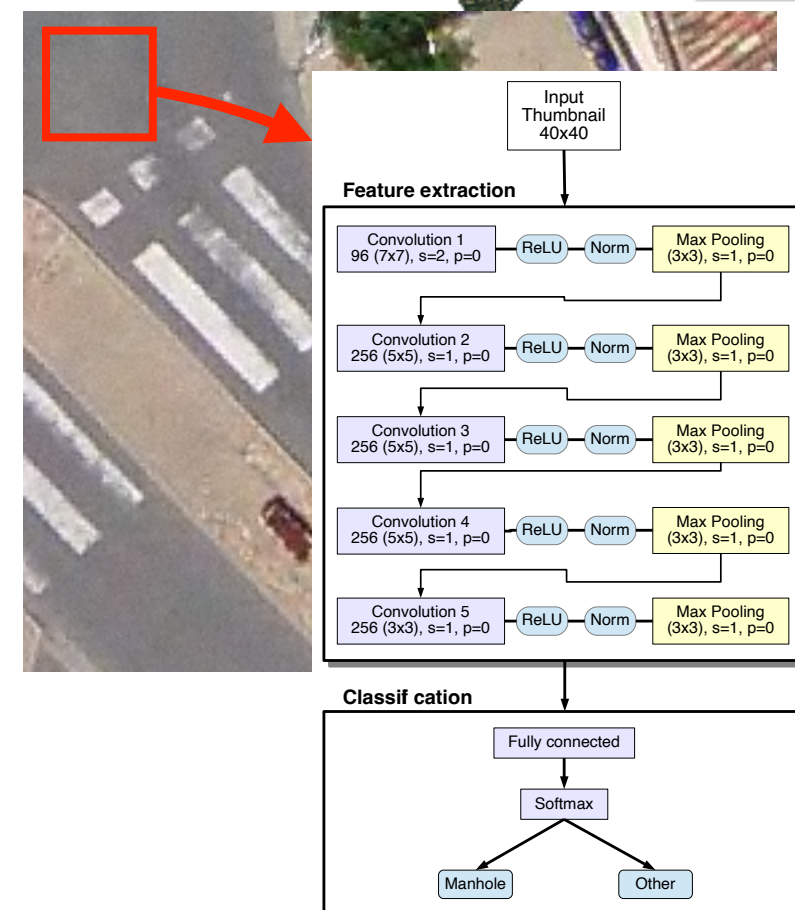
Input Thumbnail 40x40

Feature extraction

Convolution 1
96 (7x7), s=2, p=0

ReLU

Norm

Max Pooling
(3x3), s=1, p=0

Convolution 2
256 (5x5), s=1, p=0

ReLU

Norm

Max Pooling
(3x3), s=1, p=0

Convolution 3
256 (5x5), s=1, p=0

ReLU

Norm

Max Pooling
(3x3), s=1, p=0

Convolution 4
256 (5x5), s=1, p=0

ReLU

Norm

Max Pooling
(3x3), s=1, p=0

Convolution 5
256 (3x3), s=1, p=0

ReLU

Norm

Max Pooling
(3x3), s=1, p=0

Classif cation

Fully connected

Softmax

Manhole

Other